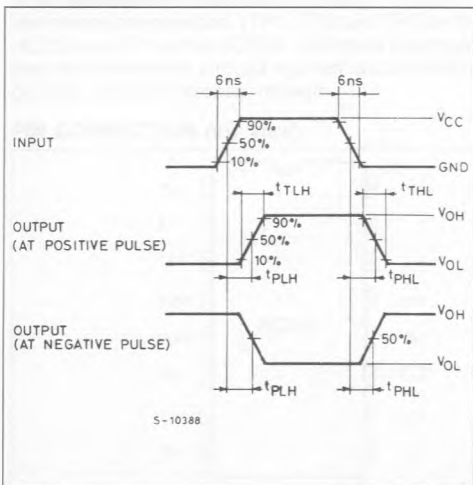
6ns
6ns
90%
50%
10%
$V_{CC}$
INPUT
GND
$t_{TLH}$
$t_{THL}$
90%
50%
10%
$V_{OH}$
OUTPUT
(AT POSITIVE PULSE)
$V_{OL}$
$t_{PLH}$
$t_{PHL}$
OUTPUT
(AT NEGATIVE PULSE)
$V_{OH}$
50%
$V_{OL}$
$t_{PLH}$
$t_{PHL}$
S-10388